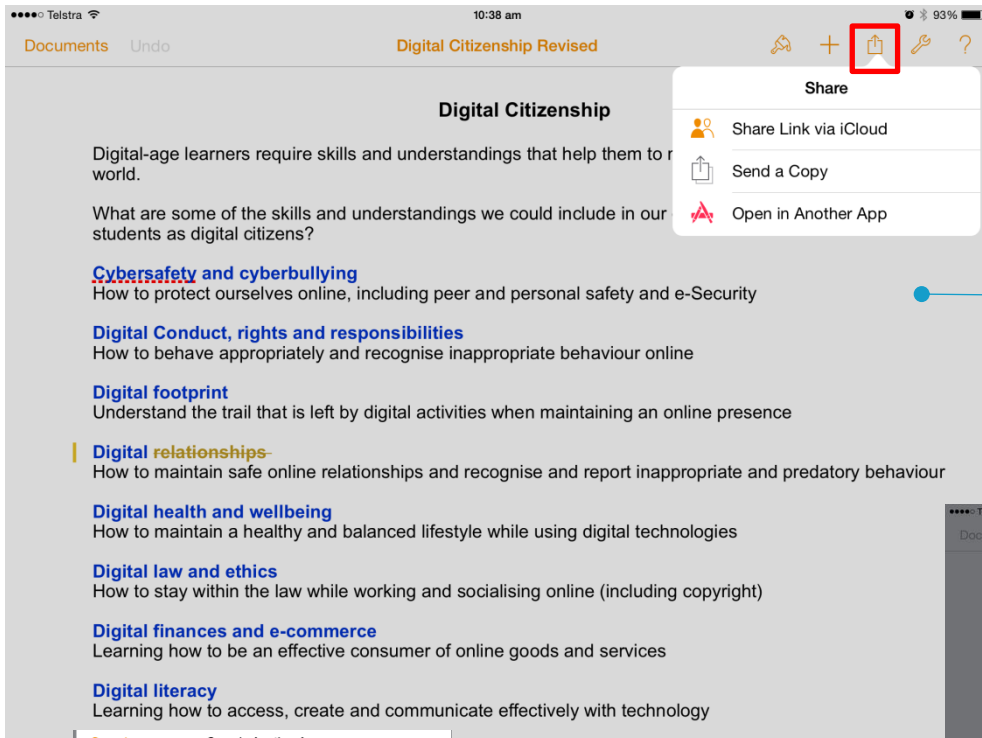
●●●●○ Telstra 10:38 am 93%

Documents Undo Digital Citizenship Revised ?

Share

Share Link via iCloud

Send a Copy

Open in Another App

Digital Citizenship

Digital-age learners require skills and understandings that help them to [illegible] world.

What are some of the skills and understandings we could include in our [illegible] students as digital citizens?

Cybersafety and cyberbullying
How to protect ourselves online, including peer and personal safety and e-Security

Digital Conduct, rights and responsibilities
How to behave appropriately and recognise inappropriate behaviour online

Digital footprint
Understand the trail that is left by digital activities when maintaining an online presence

Digital ~~relationships~~
How to maintain safe online relationships and recognise and report inappropriate and predatory behaviour

Digital health and wellbeing
How to maintain a healthy and balanced lifestyle while using digital technologies

Digital law and ethics
How to stay within the law while working and socialising online (including copyright)

Digital finances and e-commerce
Learning how to be an effective consumer of online goods and services

Digital literacy
Learning how to access, create and communicate effectively with technology

Doc